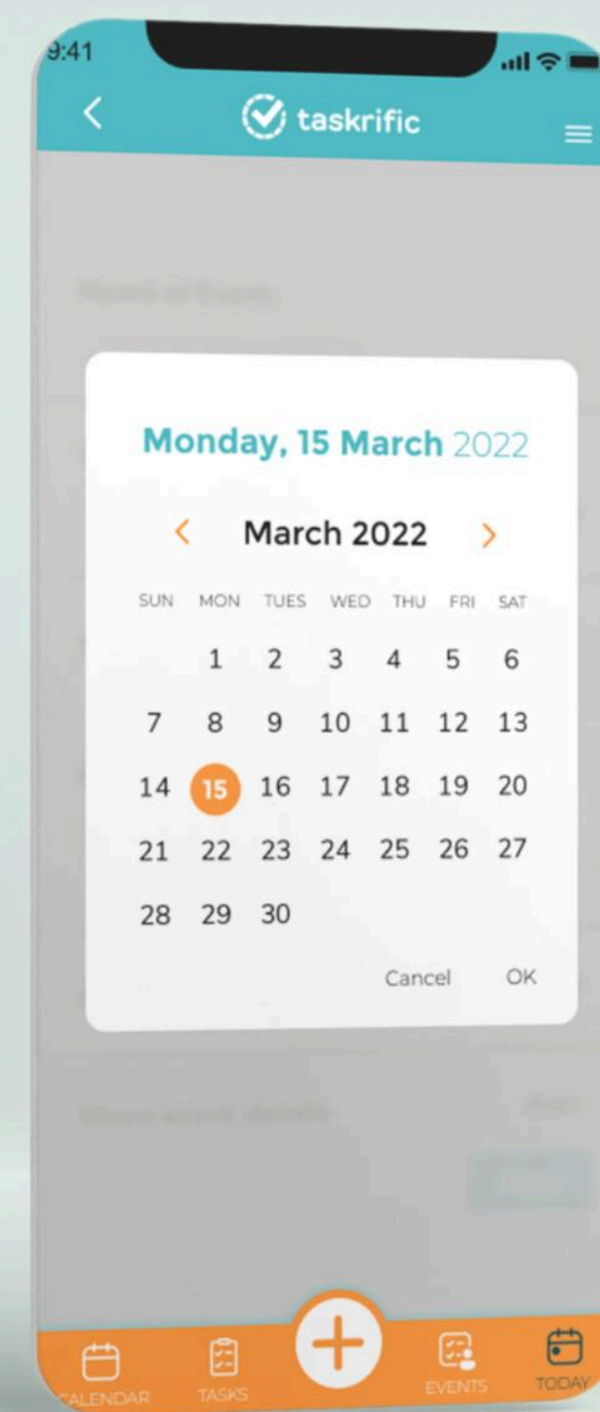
9:41

taskrific

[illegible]

Monday, 15 March 2022

March 2022

| SUN | MON | TUES | WED | THU | FRI | SAT |
|---|---|---|---|---|---|---|
| | 1 | 2 | 3 | 4 | 5 | 6 |
| 7 | 8 | 9 | 10 | 11 | 12 | 13 |
| 14 | 15 | 16 | 17 | 18 | 19 | 20 |
| 21 | 22 | 23 | 24 | 25 | 26 | 27 |
| 28 | 29 | 30 | | | | |

Cancel OK

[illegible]

CALENDAR TASKS EVENTS TODAY